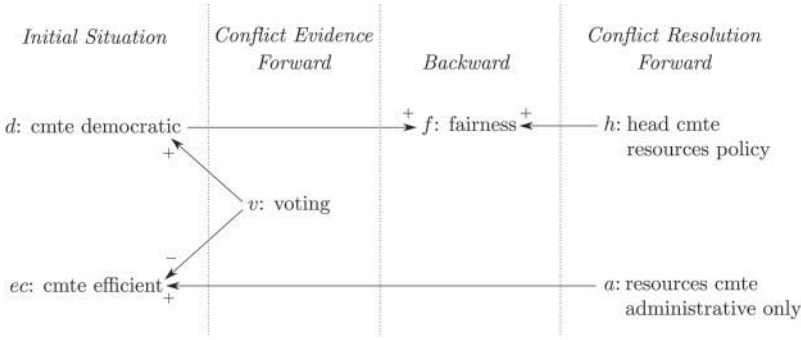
Initial Situation

Conflict Evidence Forward

Backward

Conflict Resolution Forward

d: cmte democratic

+

+

f: fairness

+

h: head cmte resources policy

v: voting

−

ec: cmte efficient

+

a: resources cmte administrative only